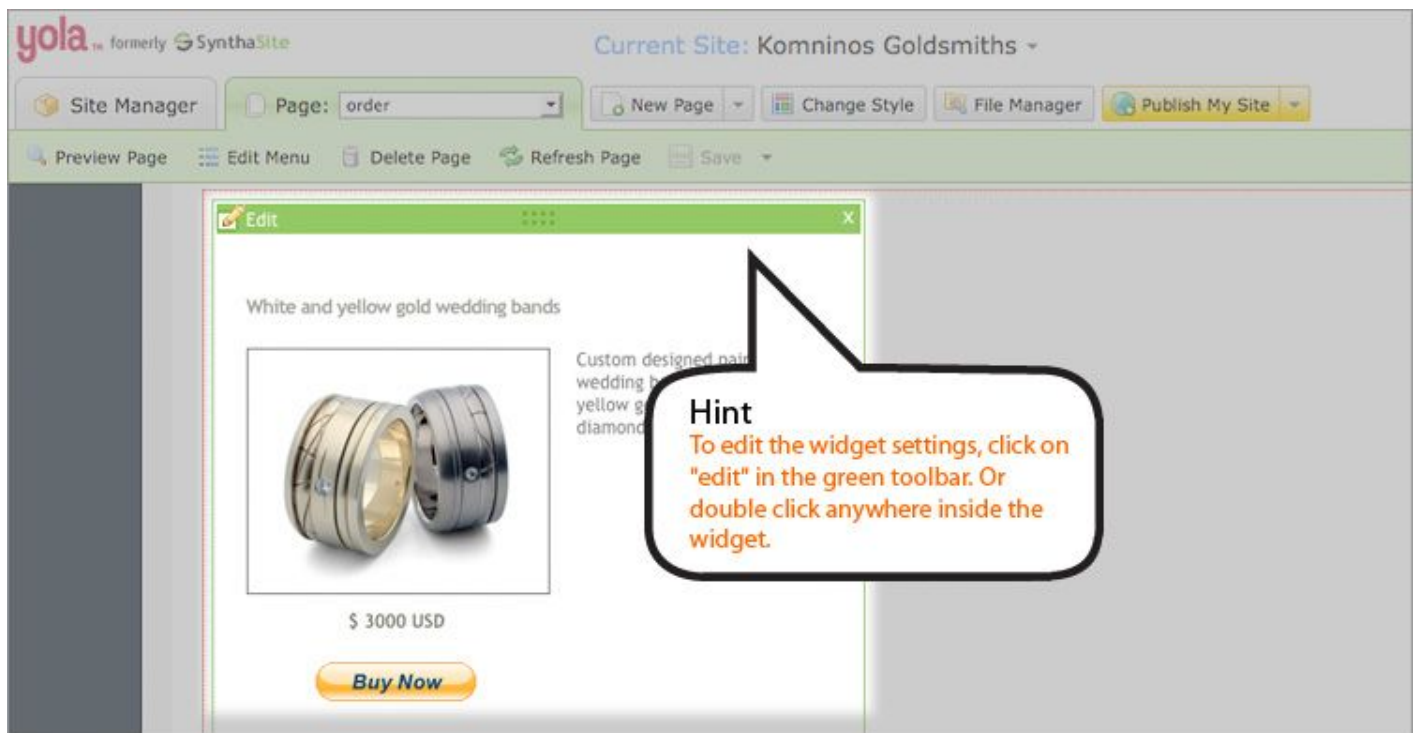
yola™ formerly SynthaSite

Current Site: Komninos Goldsmiths

Site Manager

Page: order

New Page

Change Style

File Manager

Publish My Site

Preview Page

Edit Menu

Delete Page

Refresh Page

Save

Edit

x

White and yellow gold wedding bands

Custom designed pai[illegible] wedding b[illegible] yellow g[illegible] diamond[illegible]

$ 3000 USD

Buy Now

Hint
To edit the widget settings, click on "edit" in the green toolbar. Or double click anywhere inside the widget.